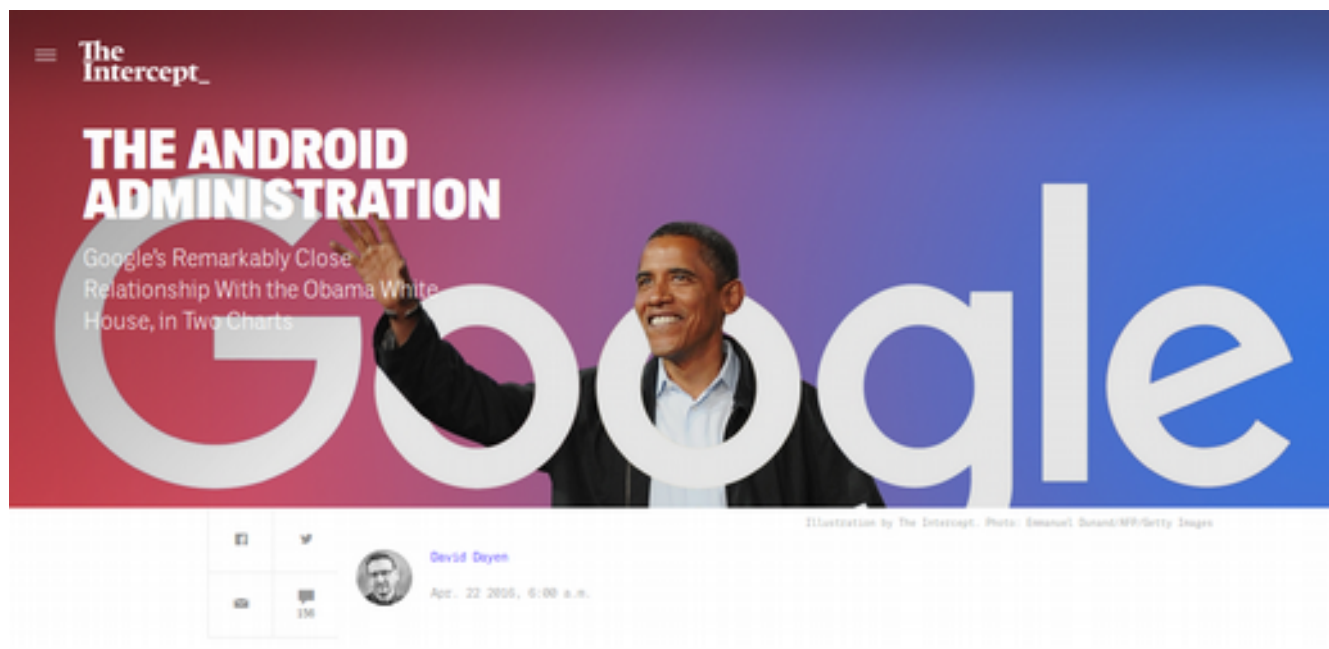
The Intercept_

THE ANDROID ADMINISTRATION

Google's Remarkably Close Relationship With the Obama White House, in Two Charts

Google

Illustration by The Intercept. Photo: Emmanuel Dunand/AFP/Getty Images

156

David Dayen

Apr. 22 2016, 6:00 a.m.